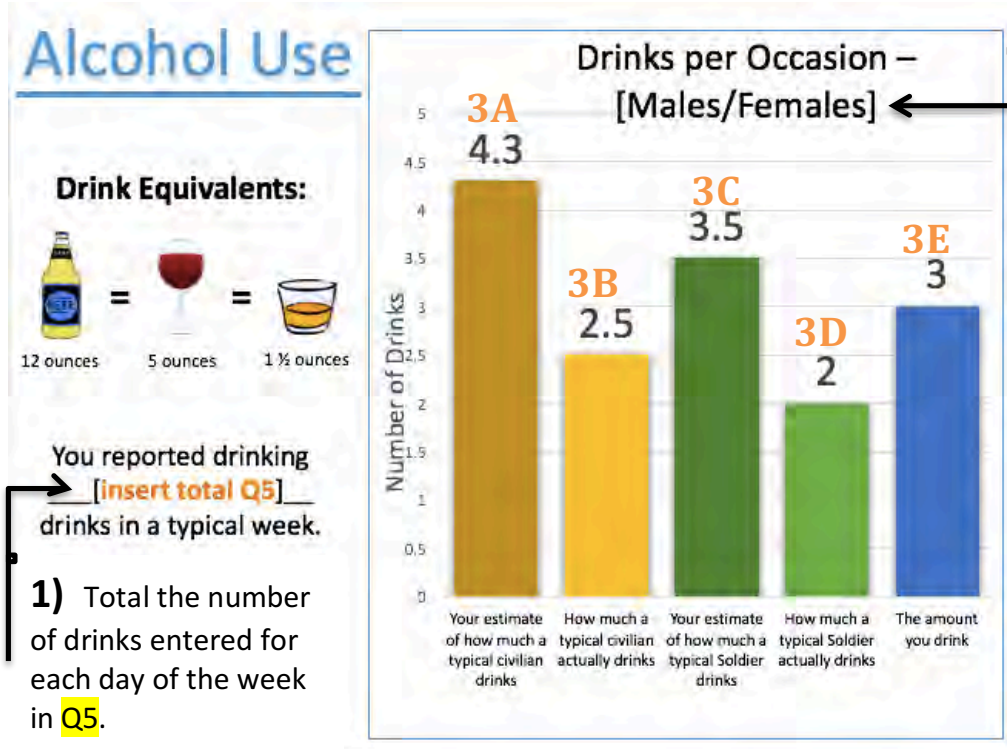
Alcohol Use

Drink Equivalents:

12 ounces = 5 ounces = 1 ½ ounces

You reported drinking ___[insert total Q5]___ drinks in a typical week.

1) Total the number of drinks entered for each day of the week in Q5.

Drinks per Occasion – [Males/Females]

Number of Drinks

5
4.5
4
3.5
3
2.5
2
1.5
1
0.5
0

3A 4.3
3B 2.5
3C 3.5
3D 2
3E 3

Your estimate of how much a typical civilian drinks

How much a typical civilian actually drinks

Your estimate of how much a typical Soldier drinks

How much a typical Soldier actually drinks

The amount you drink